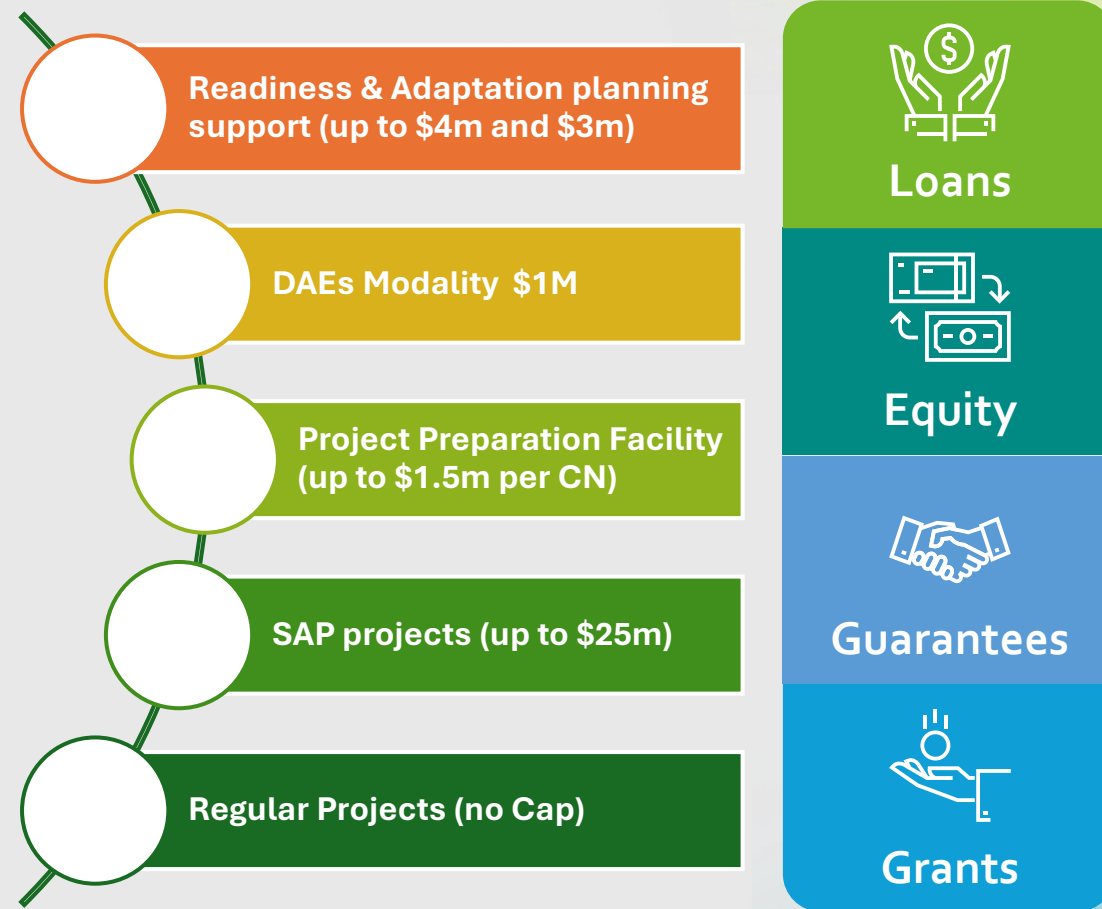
Readiness & Adaptation planning support (up to \$4m and \$3m)

DAEs Modality \$1M

Project Preparation Facility (up to \$1.5m per CN)

SAP projects (up to \$25m)

Regular Projects (no Cap)

Loans

Equity

Guarantees

Grants